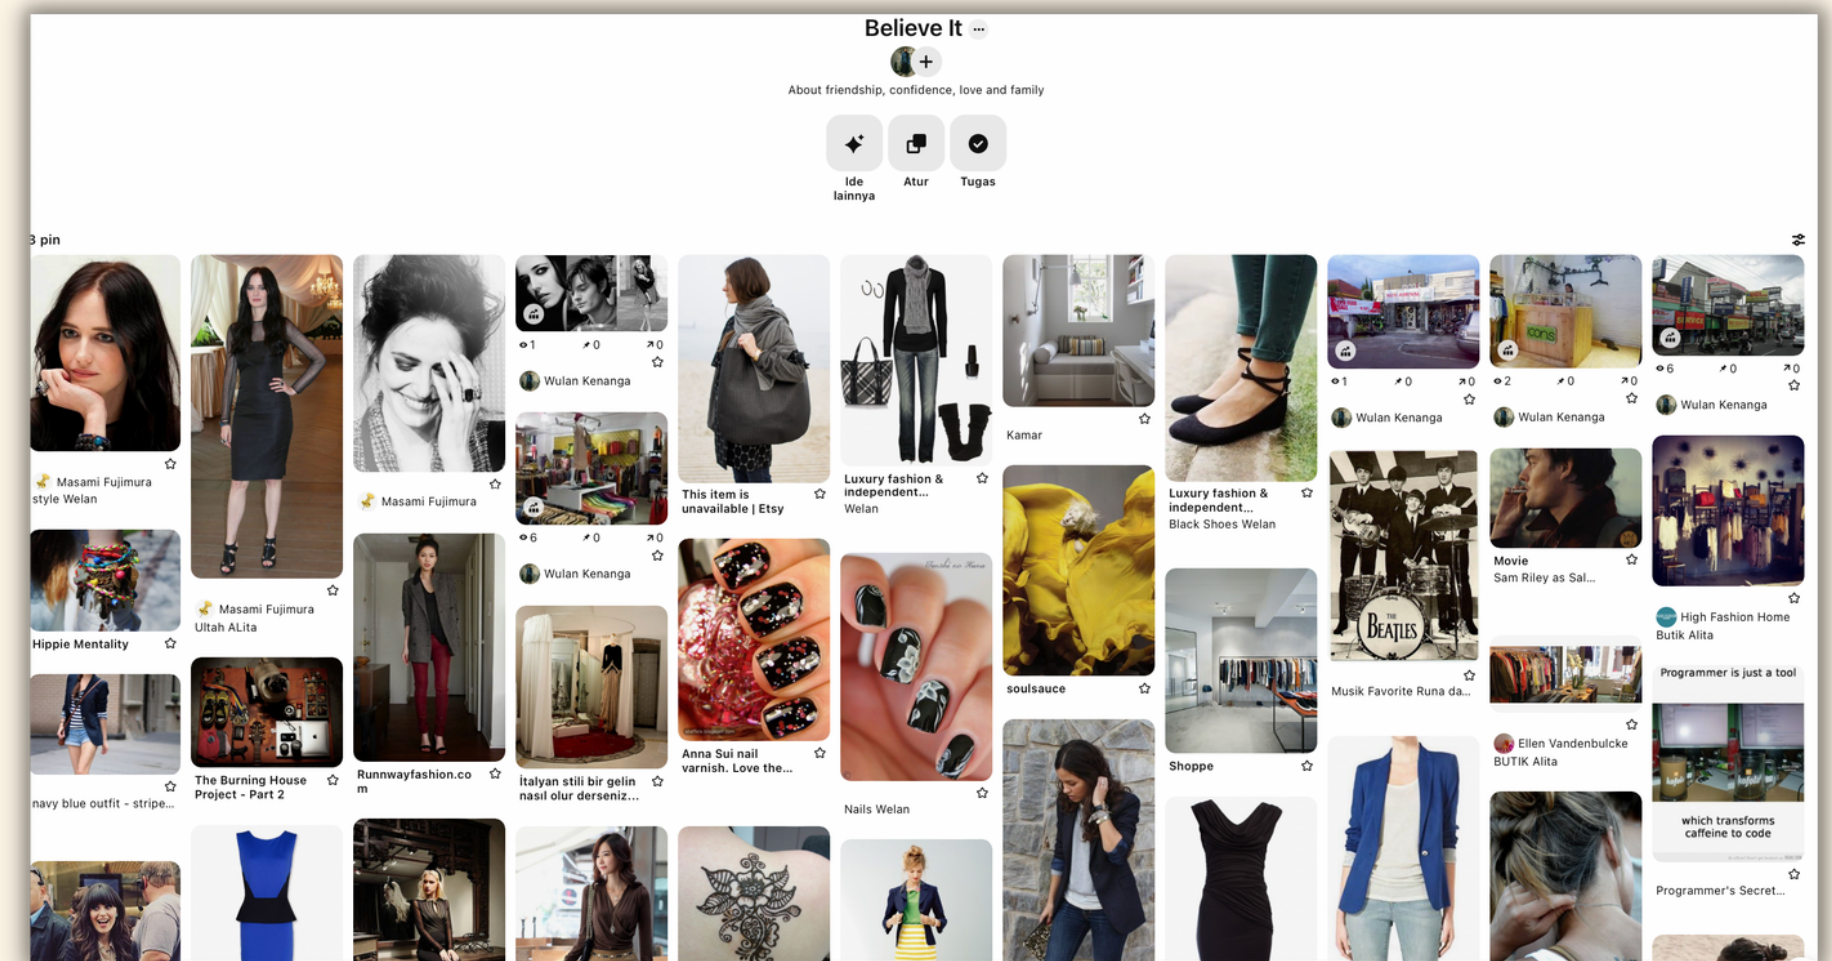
Believe It ···

About friendship, confidence, love and family

Ide lainnya

Atur

Tugas

3 pin

Masami Fujimura
style Welan

Hippie Mentality

navy blue outfit - stripe...

Masami Fujimura
Ultah ALita

The Burning House Project - Part 2

Masami Fujimura

Runnwayfashion.com

1 0 0

Wulan Kenanga

6 0 0

Wulan Kenanga

İtalyan stili bir gelin nasıl olur derseniz...

This item is unavailable | Etsy

Anna Sui nail varnish. Love the...

Luxury fashion & independent...
Welan

Nails Welan

Kamar

soulsauce

Luxury fashion & independent...
Black Shoes Welan

Shoppe

1 0 0

Wulan Kenanga

Musik Favorite Runa da...

2 0 0

Wulan Kenanga

Movie
Sam Riley as Sal...

Ellen Vandenbulcke
BUTIK Alita

6 0 0

Wulan Kenanga

High Fashion Home
Butik Alita

Programmer is just a tool

which transforms caffeine to code

Programmer's Secret...